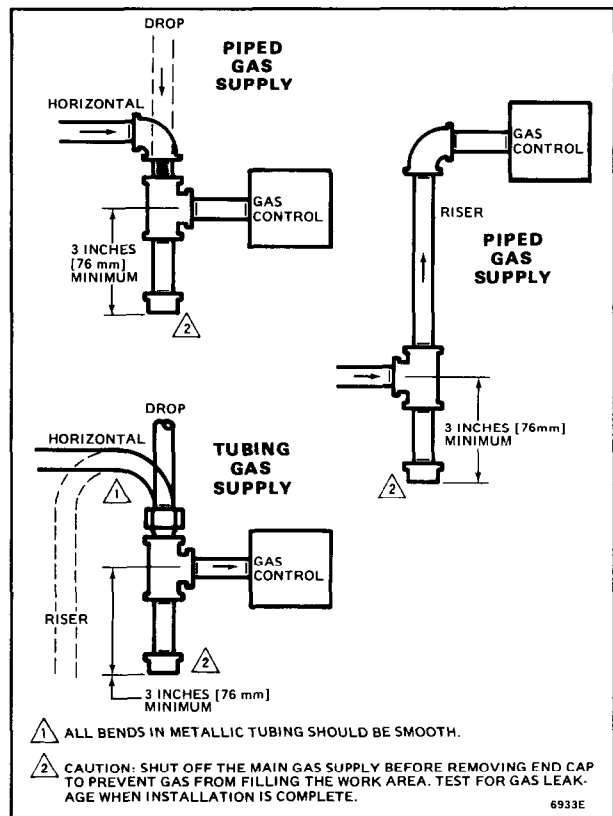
DROP

PIPED GAS SUPPLY

HORIZONTAL

GAS CONTROL

3 INCHES [76 mm] MINIMUM

2

GAS CONTROL

RISER

PIPED GAS SUPPLY

3 INCHES [76mm] MINIMUM

2

DROP

HORIZONTAL

1

TUBING GAS SUPPLY

GAS CONTROL

RISER

2

3 INCHES [76 mm] MINIMUM

1 ALL BENDS IN METALLIC TUBING SHOULD BE SMOOTH.

2 CAUTION: SHUT OFF THE MAIN GAS SUPPLY BEFORE REMOVING END CAP TO PREVENT GAS FROM FILLING THE WORK AREA. TEST FOR GAS LEAKAGE WHEN INSTALLATION IS COMPLETE.

6933E